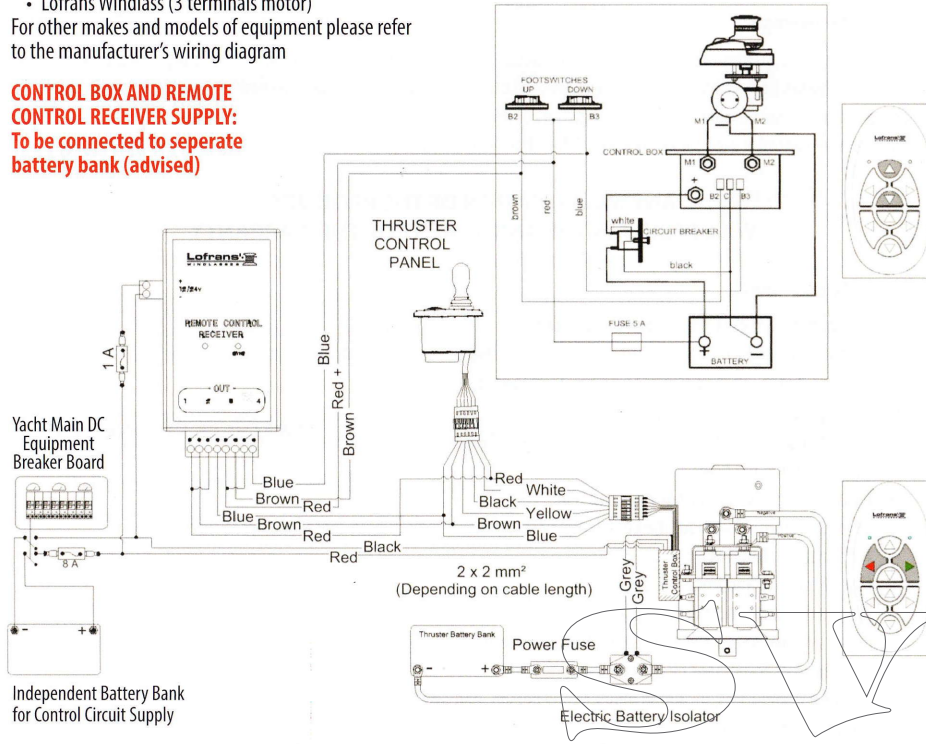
• Lofrans Windlass (3 terminals motor)
For other makes and models of equipment please refer to the manufacturer's wiring diagram

CONTROL BOX AND REMOTE CONTROL RECEIVER SUPPLY:
To be connected to seperate battery bank (advised)

FOOTSWITCHES
UP DOWN
B2 B3
M1 M2
CONTROL BOX
M1 M2
+ B2 C B3
brown
red
blue
white
CIRCUIT BREAKER
black
FUSE 5 A
BATTERY

THRUSTER CONTROL PANEL

Lofrans'
WINDLASSES
12/24v
REMOTE CONTROL RECEIVER
OUT
1 2 3 4

1 A
Blue
Red +
Brown

Yacht Main DC Equipment Breaker Board
8 A

Blue
Brown
Red
Blue
Brown
Red
Red
Black
Red
Black
Brown
Blue
White
Yellow
Red

2 x 2 mm²
(Depending on cable length)
Grey
Grey
Thruster Control Box

Thruster Battery Bank
Power Fuse
Electric Battery Isolator

Independent Battery Bank for Control Circuit Supply